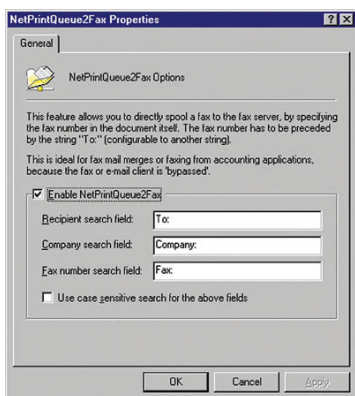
NetPrintQueue2Fax Properties

?
X

General

NetPrintQueue2Fax Options

This feature allows you to directly spool a fax to the fax server, by specifying the fax number in the document itself. The fax number has to be preceded by the string "To:" (configurable to another string).

This is ideal for fax mail merges or faxing from accounting applications, because the fax or e-mail client is 'bypassed'.

Enable NetPrintQueue2Fax

Recipient search field: To:

Company search field: Company:

Fax number search field: Fax:

Use case sensitive search for the above fields

OK
Cancel
Apply